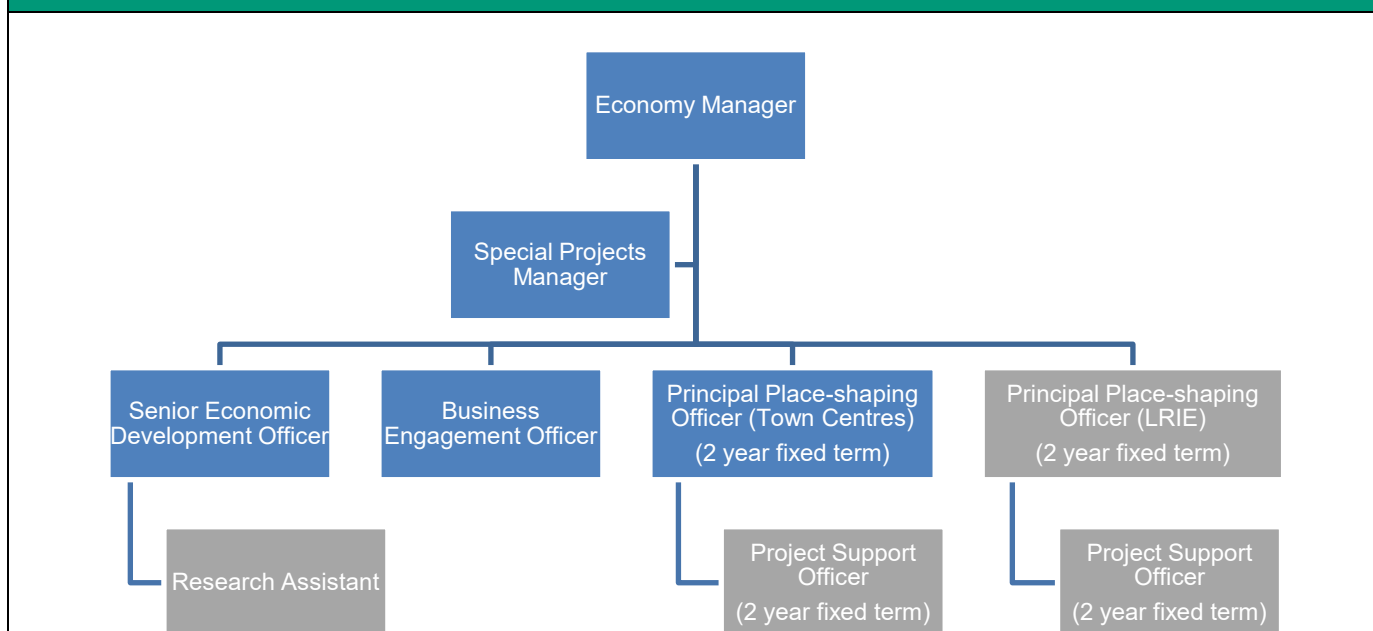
Economy Manager

Special Projects Manager

Senior Economic Development Officer

Research Assistant

Business Engagement Officer

Principal Place-shaping Officer (Town Centres)
(2 year fixed term)

Project Support Officer
(2 year fixed term)

Principal Place-shaping Officer (LRIE)
(2 year fixed term)

Project Support Officer
(2 year fixed term)